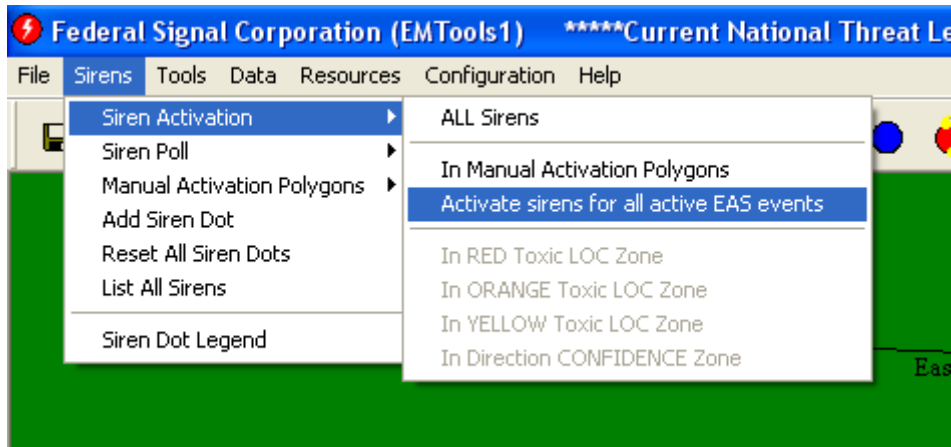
Federal Signal Corporation (EMTools1) *****Current National Threat Le

File Sirens Tools Data Resources Configuration Help

Siren Activation
Siren Poll
Manual Activation Polygons
Add Siren Dot
Reset All Siren Dots
List All Sirens
Siren Dot Legend

ALL Sirens
In Manual Activation Polygons
Activate sirens for all active EAS events
In RED Toxic LOC Zone
In ORANGE Toxic LOC Zone
In YELLOW Toxic LOC Zone
In Direction CONFIDENCE Zone

Eas